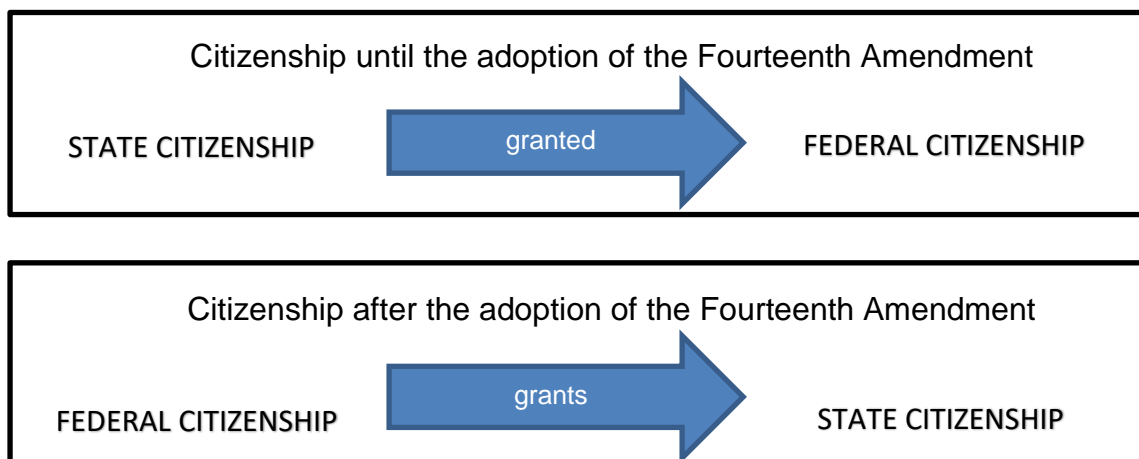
Citizenship until the adoption of the Fourteenth Amendment

STATE CITIZENSHIP granted FEDERAL CITIZENSHIP

Citizenship after the adoption of the Fourteenth Amendment

FEDERAL CITIZENSHIP grants STATE CITIZENSHIP